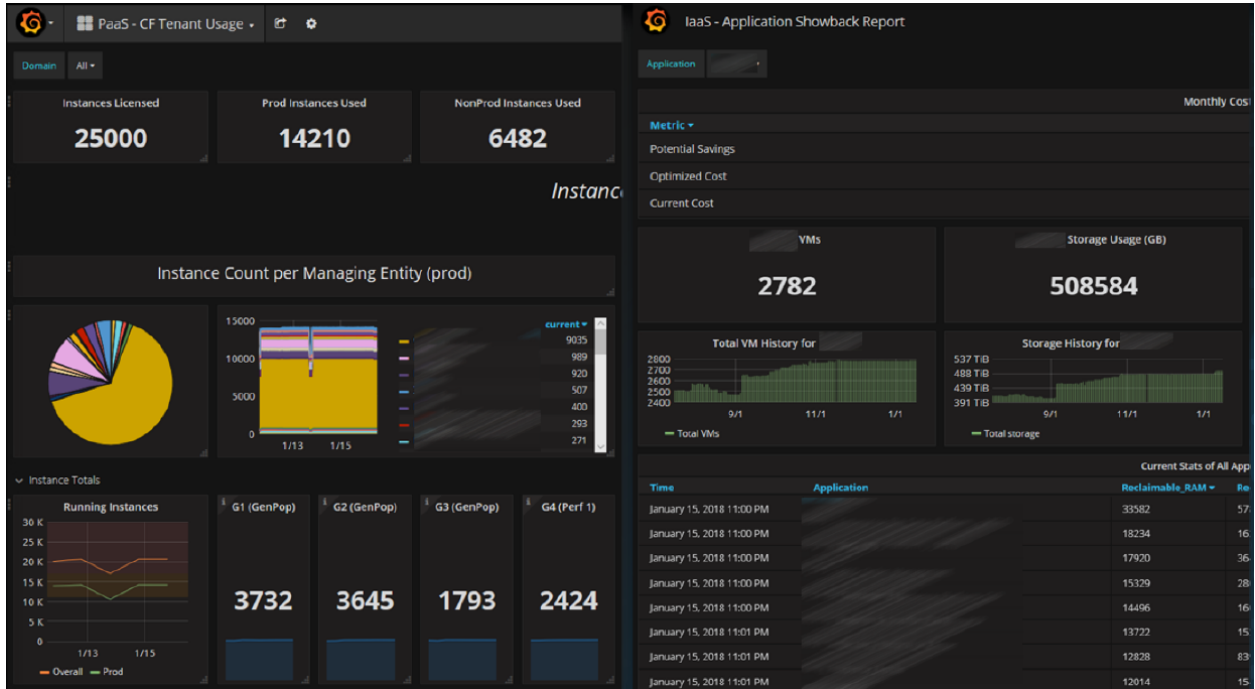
PaaS - CF Tenant Usage

Domain All

Instances Licensed
25000

Prod Instances Used
14210

NonProd Instances Used
6482

Instance

Instance Count per Managing Entity (prod)

15000
10000
5000
0
1/13 1/15

current
9035
989
920
507
400
293
271

Instance Totals

Running Instances
30 K
25 K
20 K
15 K
10 K
5 K
0
1/13 1/15
Overall Prod

G1 (GenPop)
3732

G2 (GenPop)
3645

G3 (GenPop)
1793

G4 (Perf 1)
2424

IaaS - Application Showback Report

Application

Monthly Cost

Metric
Potential Savings
Optimized Cost
Current Cost

VMs
2782

Storage Usage (GB)
508584

Total VM History for
2800
2700
2600
2500
2400
9/1 11/1 1/1
Total VMs

Storage History for
537 TiB
488 TiB
439 TiB
391 TiB
9/1 11/1 1/1
Total storage

Current Stats of All App

| Time | Application | Reclaimable_RAM | Re |
|---|---|---|---|
| January 15, 2018 11:00 PM | | 33582 | 57 |
| January 15, 2018 11:00 PM | | 18234 | 16 |
| January 15, 2018 11:00 PM | | 17920 | 36 |
| January 15, 2018 11:00 PM | | 15329 | 28 |
| January 15, 2018 11:00 PM | | 14496 | 16 |
| January 15, 2018 11:01 PM | | 13722 | 15 |
| January 15, 2018 11:01 PM | | 12828 | 83 |
| January 15, 2018 11:01 PM | | 12014 | |